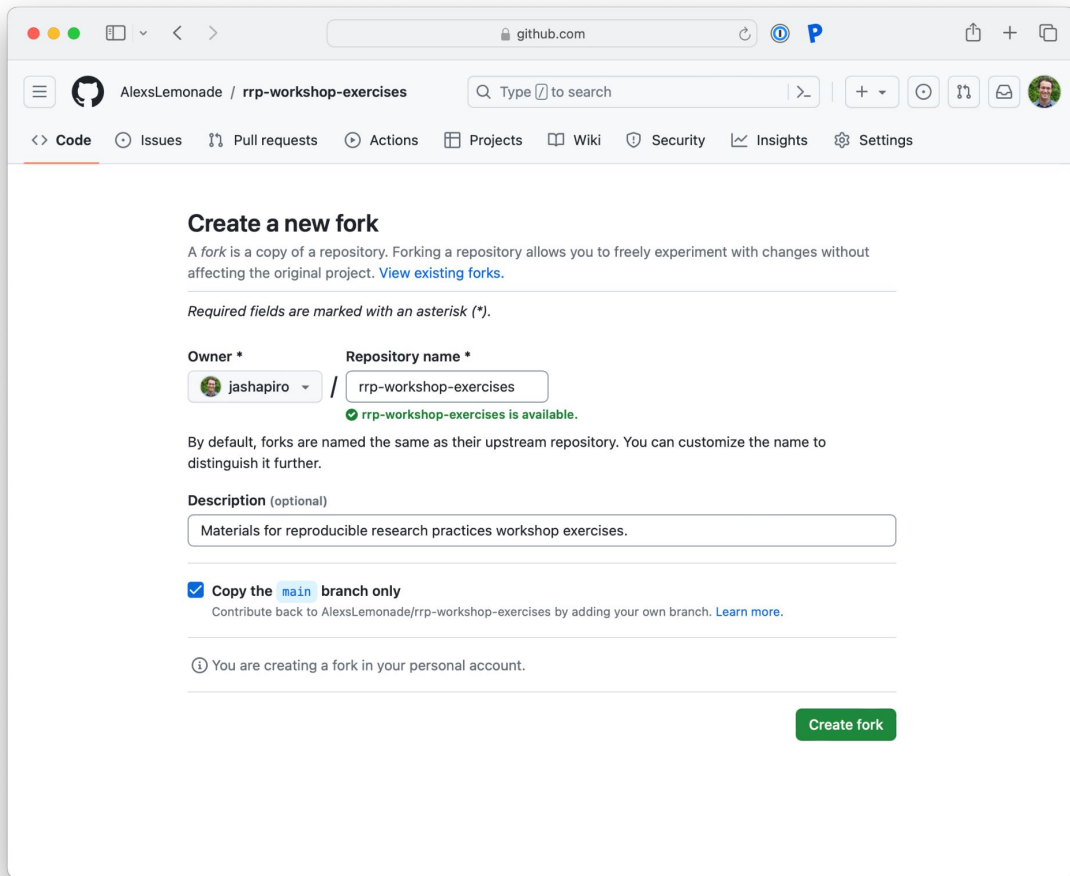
github.com

AlexsLemonade / rrp-workshop-exercises

Type / to search

Code Issues Pull requests Actions Projects Wiki Security Insights Settings

Create a new fork

A fork is a copy of a repository. Forking a repository allows you to freely experiment with changes without affecting the original project. View existing forks.

Required fields are marked with an asterisk (*).

Owner *

jashapiro

/

Repository name *

rrp-workshop-exercises

rrp-workshop-exercises is available.

By default, forks are named the same as their upstream repository. You can customize the name to distinguish it further.

Description (optional)

Materials for reproducible research practices workshop exercises.

Copy the main branch only

Contribute back to AlexsLemonade/rrp-workshop-exercises by adding your own branch. Learn more.

You are creating a fork in your personal account.

Create fork